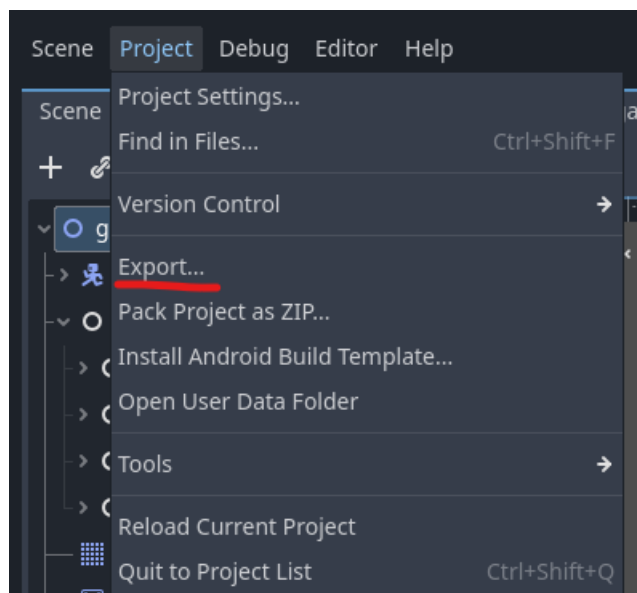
Scene Project Debug Editor Help

Scene

Project Settings...

Find in Files... Ctrl+Shift+F

Version Control

Export...

Pack Project as ZIP...

Install Android Build Template...

Open User Data Folder

Tools

Reload Current Project

Quit to Project List Ctrl+Shift+Q